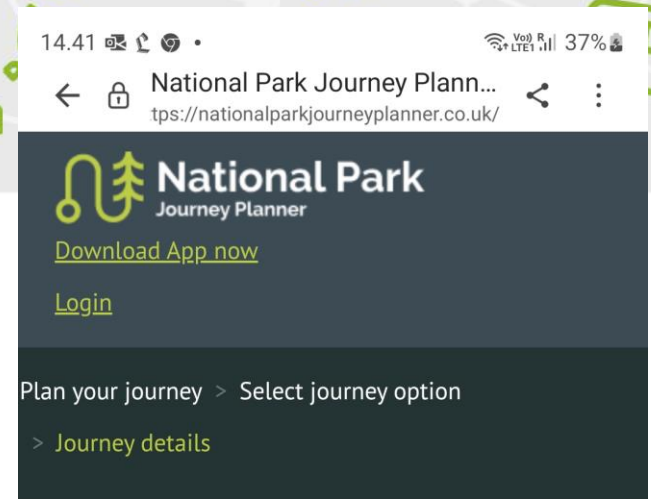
14.41 • Vo) LTE1 R 37%

National Park Journey Plann...
tps://nationalparkjourneyplanner.co.uk/

National Park
Journey Planner

Download App now

Login

Plan your journey > Select journey option

> Journey details